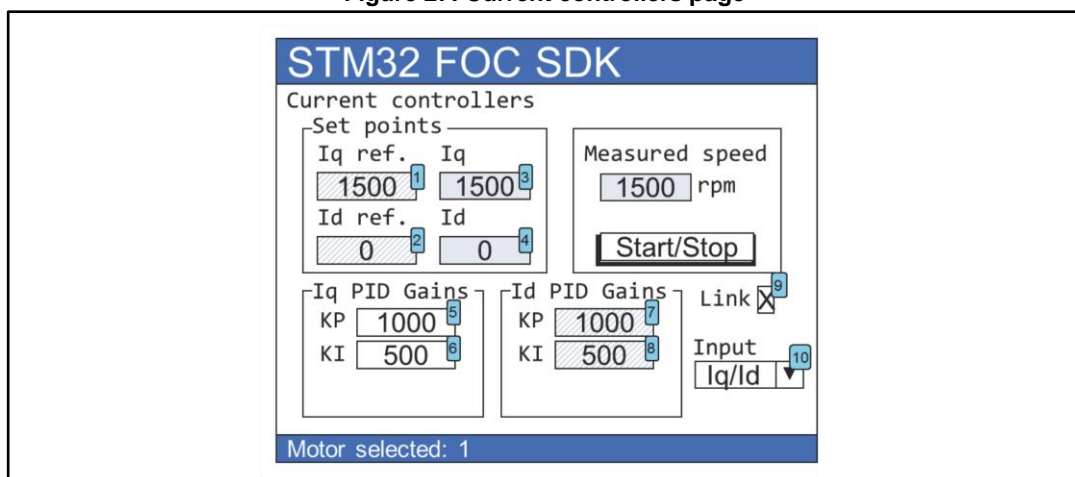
Figure 27. Current controllers page

STM32 FOC SDK

Current controllers

Set points

Iq ref. Iq

1500 1 1500 3

Id ref. Id

0 2 0 4

Measured speed

1500 rpm

Start/Stop

Iq PID Gains

KP 1000 5

KI 500 6

Id PID Gains

KP 1000 7

KI 500 8

Link X 9

Input 10

Iq/Id

Motor selected: 1